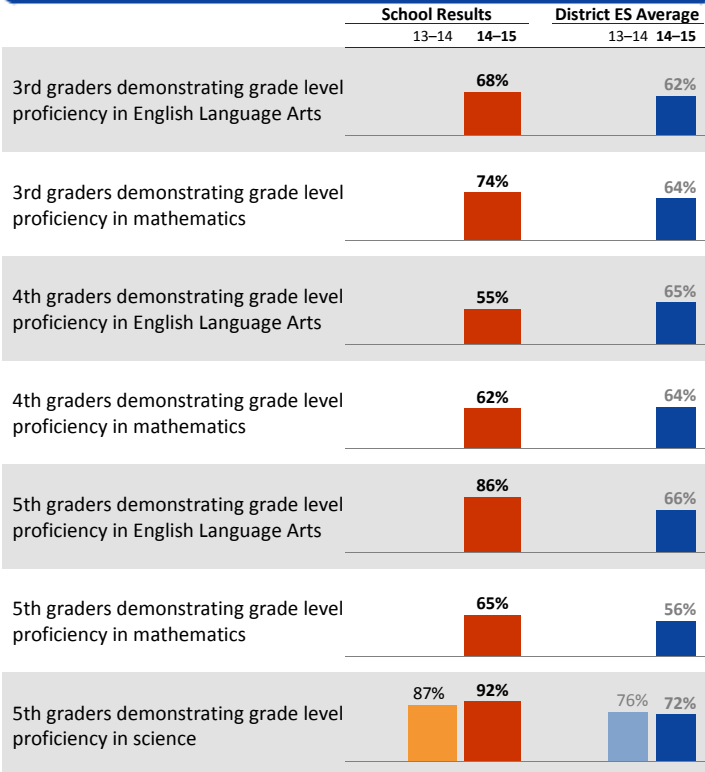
School Results
13–14 **14–15**

District ES Average
13–14 **14–15**

3rd graders demonstrating grade level proficiency in English Language Arts
68%
62%

3rd graders demonstrating grade level proficiency in mathematics
74%
64%

4th graders demonstrating grade level proficiency in English Language Arts
55%
65%

4th graders demonstrating grade level proficiency in mathematics
62%
64%

5th graders demonstrating grade level proficiency in English Language Arts
86%
66%

5th graders demonstrating grade level proficiency in mathematics
65%
56%

5th graders demonstrating grade level proficiency in science
87% 92%
76% 72%